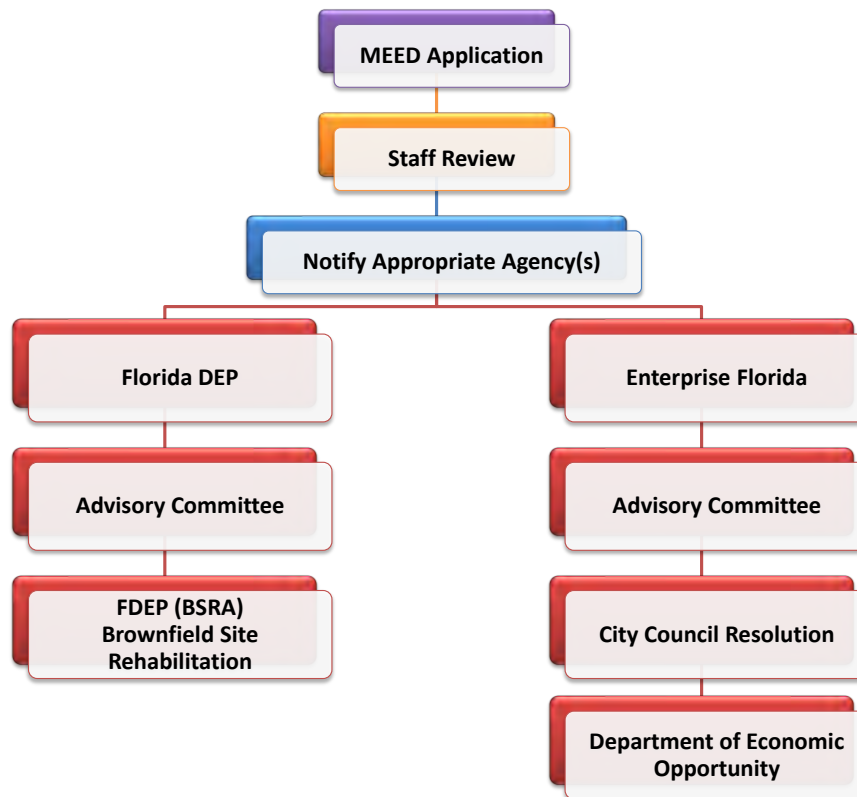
MEED Application

Staff Review

Notify Appropriate Agency(s)

Florida DEP

Advisory Committee

FDEP (BSRA) Brownfield Site Rehabilitation

Enterprise Florida

Advisory Committee

City Council Resolution

Department of Economic Opportunity